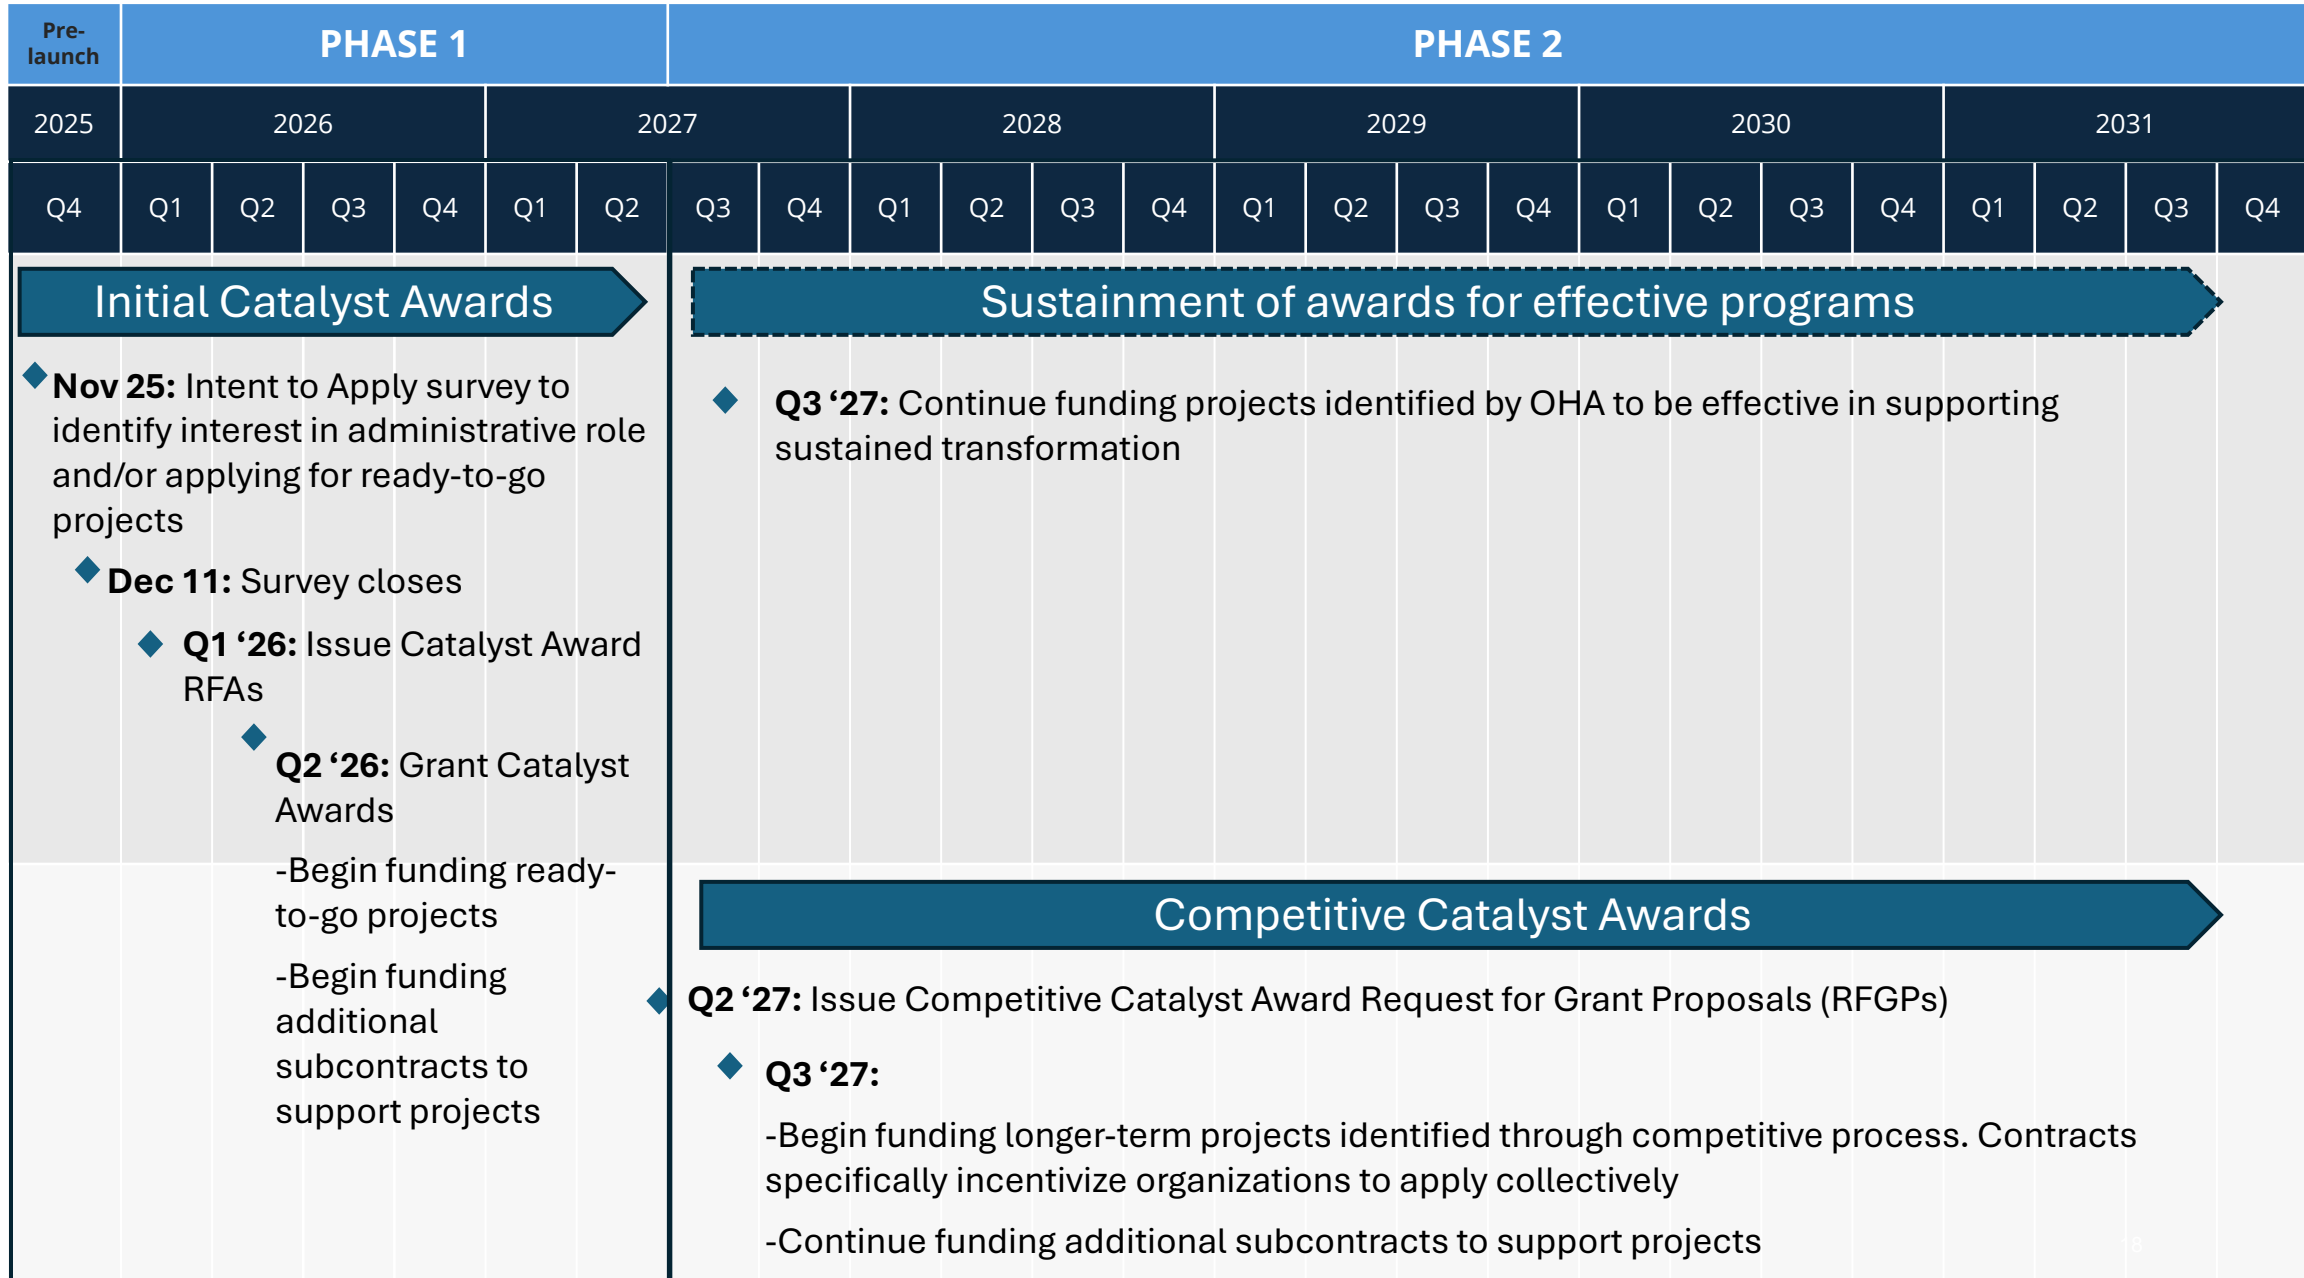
Pre-launch

PHASE 1

PHASE 2

| 2025 | 2026 | | | | 2027 | | | | 2028 | | | | 2029 | | | | 2030 | | | | 2031 | | | |
|---|---|---|---|---|---|---|---|---|---|---|---|---|---|---|---|---|---|---|---|---|---|---|---|---|
| Q4 | Q1 | Q2 | Q3 | Q4 | Q1 | Q2 | Q3 | Q4 | Q1 | Q2 | Q3 | Q4 | Q1 | Q2 | Q3 | Q4 | Q1 | Q2 | Q3 | Q4 | Q1 | Q2 | Q3 | Q4 |

Initial Catalyst Awards

Nov 25: Intent to Apply survey to identify interest in administrative role and/or applying for ready-to-go projects

Dec 11: Survey closes

Q1 ‘26: Issue Catalyst Award RFAs

Q2 ‘26: Grant Catalyst Awards

-Begin funding ready-to-go projects

-Begin funding additional subcontracts to support projects

Sustainment of awards for effective programs

Q3 ‘27: Continue funding projects identified by OHA to be effective in supporting sustained transformation

Competitive Catalyst Awards

Q2 ‘27: Issue Competitive Catalyst Award Request for Grant Proposals (RFGPs)

Q3 ‘27:

-Begin funding longer-term projects identified through competitive process. Contracts specifically incentivize organizations to apply collectively

-Continue funding additional subcontracts to support projects